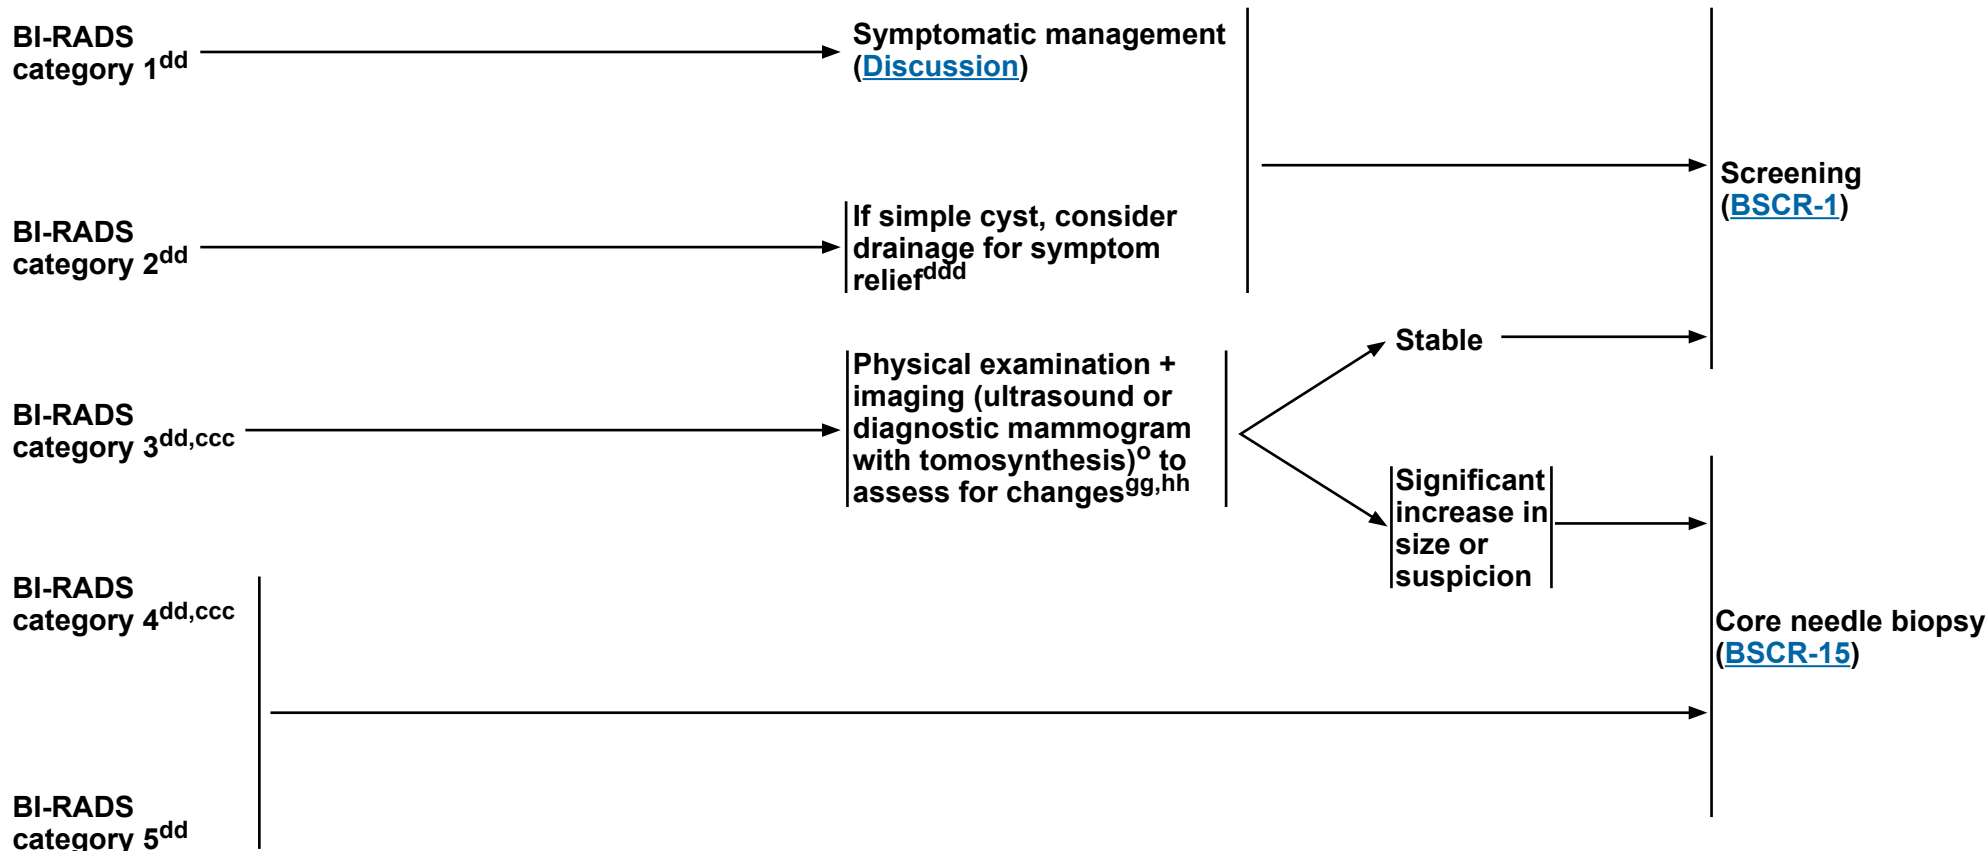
BI-RADS category 1$^{dd}$

Symptomatic management (Discussion)

BI-RADS category 2$^{dd}$

If simple cyst, consider drainage for symptom relief$^{ddd}$

Screening (BSCR-1)

BI-RADS category 3$^{dd,ccc}$

Physical examination + imaging (ultrasound or diagnostic mammogram with tomosynthesis)$^{o}$ to assess for changes$^{gg,hh}$

Stable

Significant increase in size or suspicion

BI-RADS category 4$^{dd,ccc}$

Core needle biopsy (BSCR-15)

BI-RADS category 5$^{dd}$